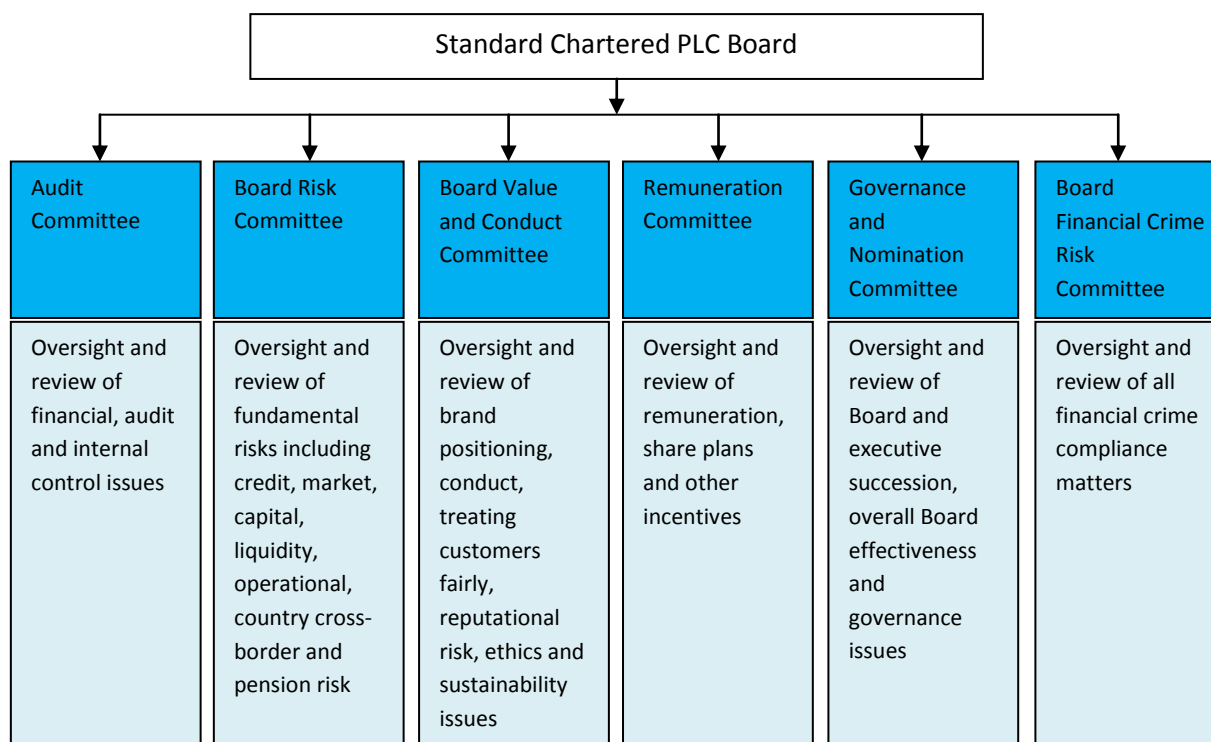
Standard Chartered PLC Board

Audit Committee

Oversight and review of financial, audit and internal control issues

Board Risk Committee

Oversight and review of fundamental risks including credit, market, capital, liquidity, operational, country cross-border and pension risk

Board Value and Conduct Committee

Oversight and review of brand positioning, conduct, treating customers fairly, reputational risk, ethics and sustainability issues

Remuneration Committee

Oversight and review of remuneration, share plans and other incentives

Governance and Nomination Committee

Oversight and review of Board and executive succession, overall Board effectiveness and governance issues

Board Financial Crime Risk Committee

Oversight and review of all financial crime compliance matters